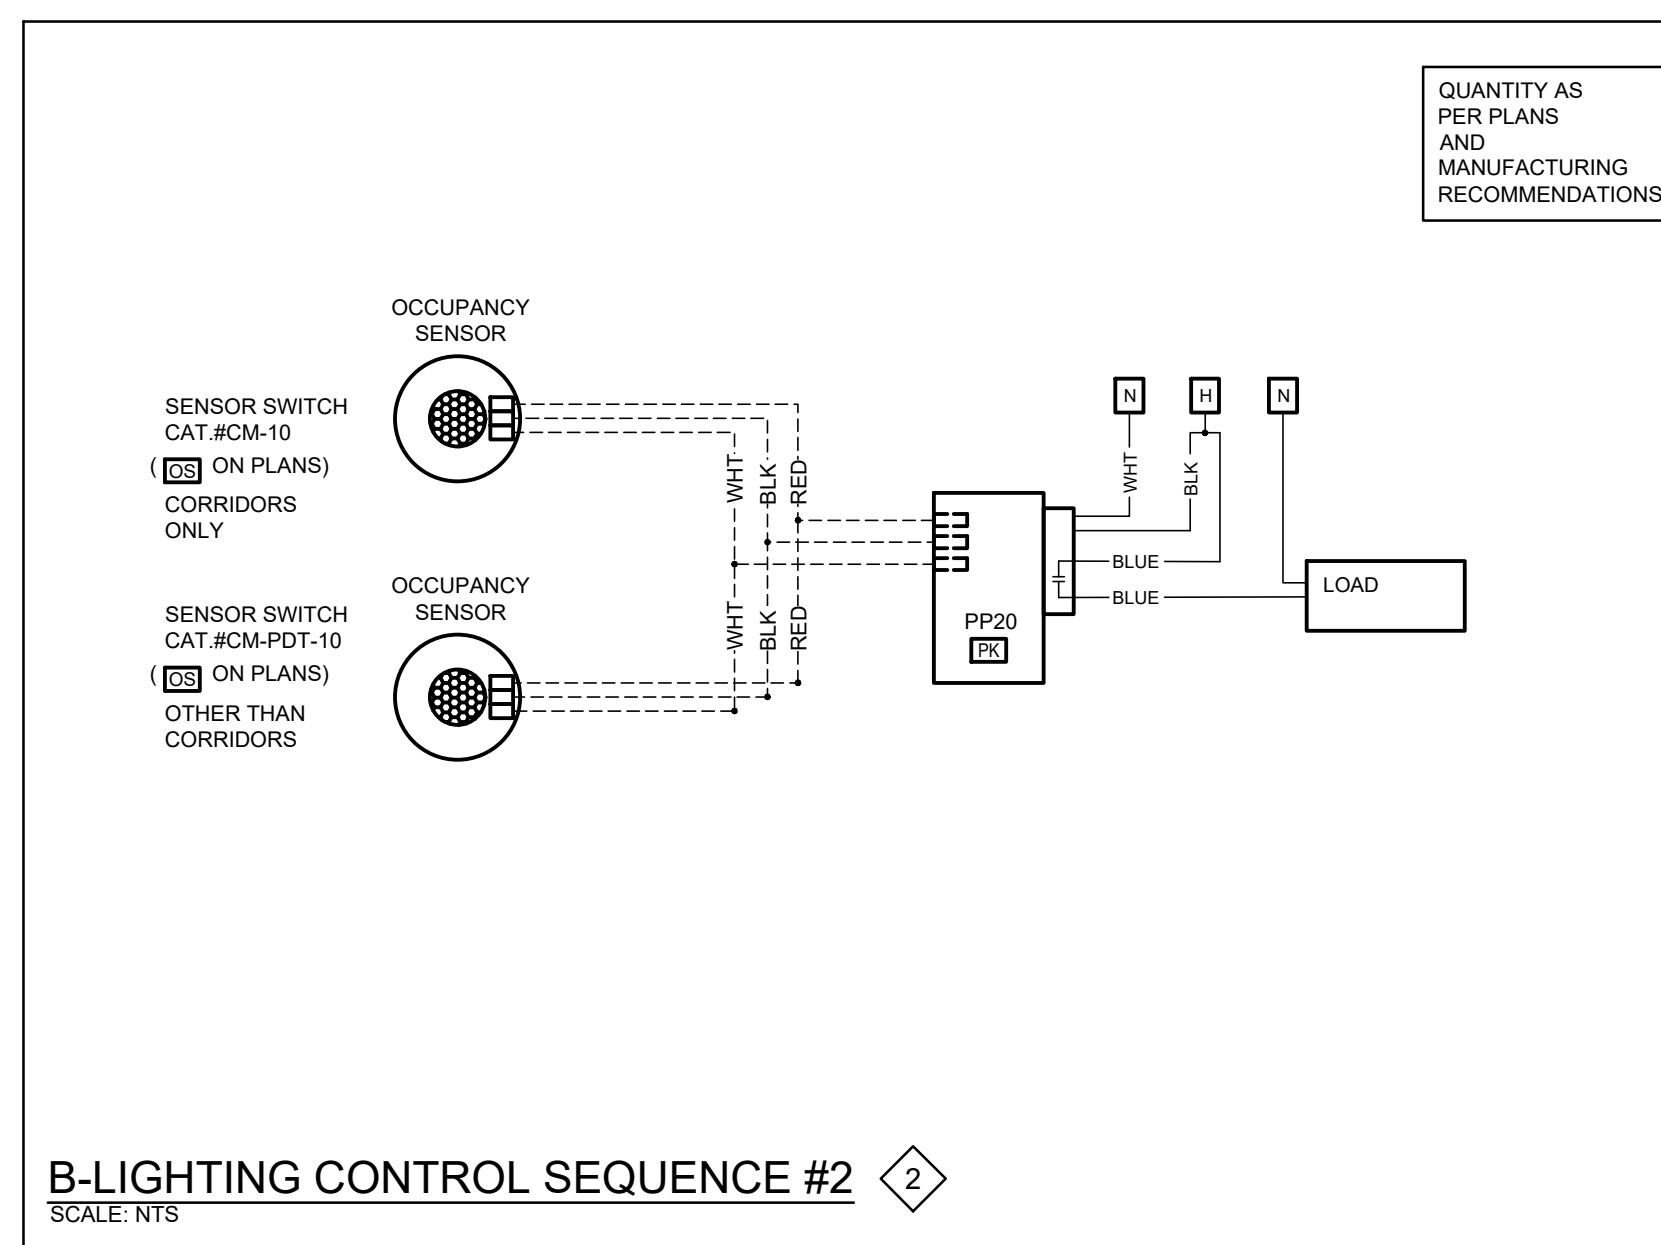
QUANTITY AS
PER PLANS
AND
MANUFACTURING
RECOMMENDATIONS

OCCUPANCY
SENSOR

SENSOR SWITCH
CAT.#CM-10
( OS ON PLANS)
CORRIDORS
ONLY

OCCUPANCY
SENSOR

SENSOR SWITCH
CAT.#CM-PDT-10
( OS ON PLANS)
OTHER THAN
CORRIDORS

WHT
BLK
RED

WHT
BLK
RED

N
H
N

WHT
BLK

BLUE
BLUE

PP20
PK

LOAD

B-LIGHTING CONTROL SEQUENCE #2
2
SCALE: NTS